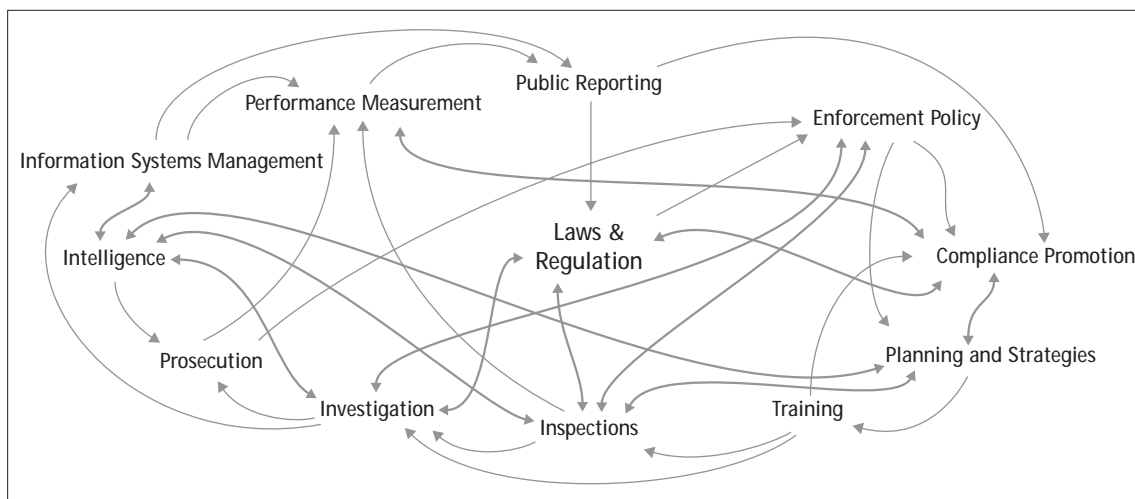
Public Reporting

Performance Measurement

Enforcement Policy

Information Systems Management

Laws & Regulation

Compliance Promotion

Intelligence

Prosecution

Planning and Strategies

Investigation

Inspections

Training